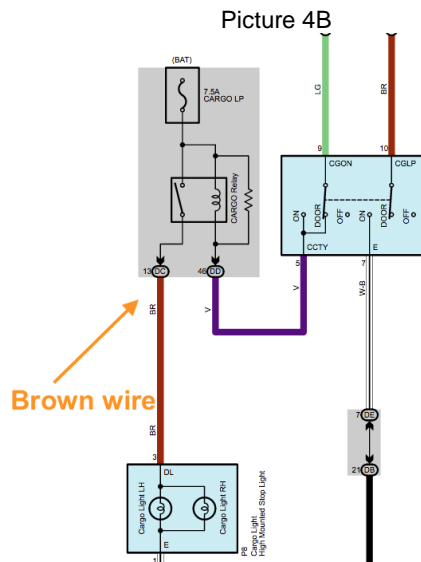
Picture 4B

(BAT)

7.5A CARGO LP

CARGO Relay

13 DC

46 DD

BR

V

V

LG

BR

9 CGON

10 CGLP

ON DOOR OFF

ON DOOR OFF

CCTY

E

5

7

W-B

Brown wire

BR

3

DL

Cargo Light LH

Cargo Light RH

E

P8 Cargo Light High Mounted Stop Light

7 DE

21 DB